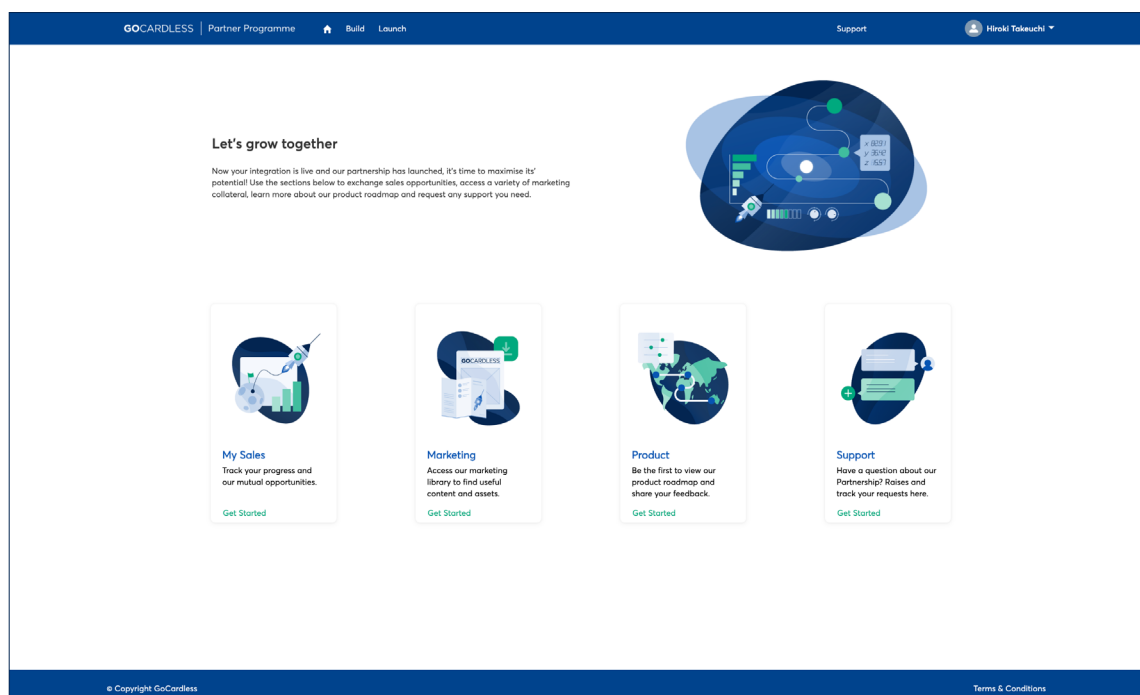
GOCARDLESS | Partner Programme Build Launch Support Hiroki Takeuchi

Let's grow together

Now your integration is live and our partnership has launched, it's time to maximise its' potential! Use the sections below to exchange sales opportunities, access a variety of marketing collateral, learn more about our product roadmap and request any support you need.

x 8293
y 3674
z 3557

GOCARDLESS

My Sales
Track your progress and our mutual opportunities.
Get Started

Marketing
Access our marketing library to find useful content and assets.
Get Started

Product
Be the first to view our product roadmap and share your feedback.
Get Started

Support
Have a question about our Partnership? Raises and track your requests here.
Get Started

© Copyright GoCardless Terms & Conditions